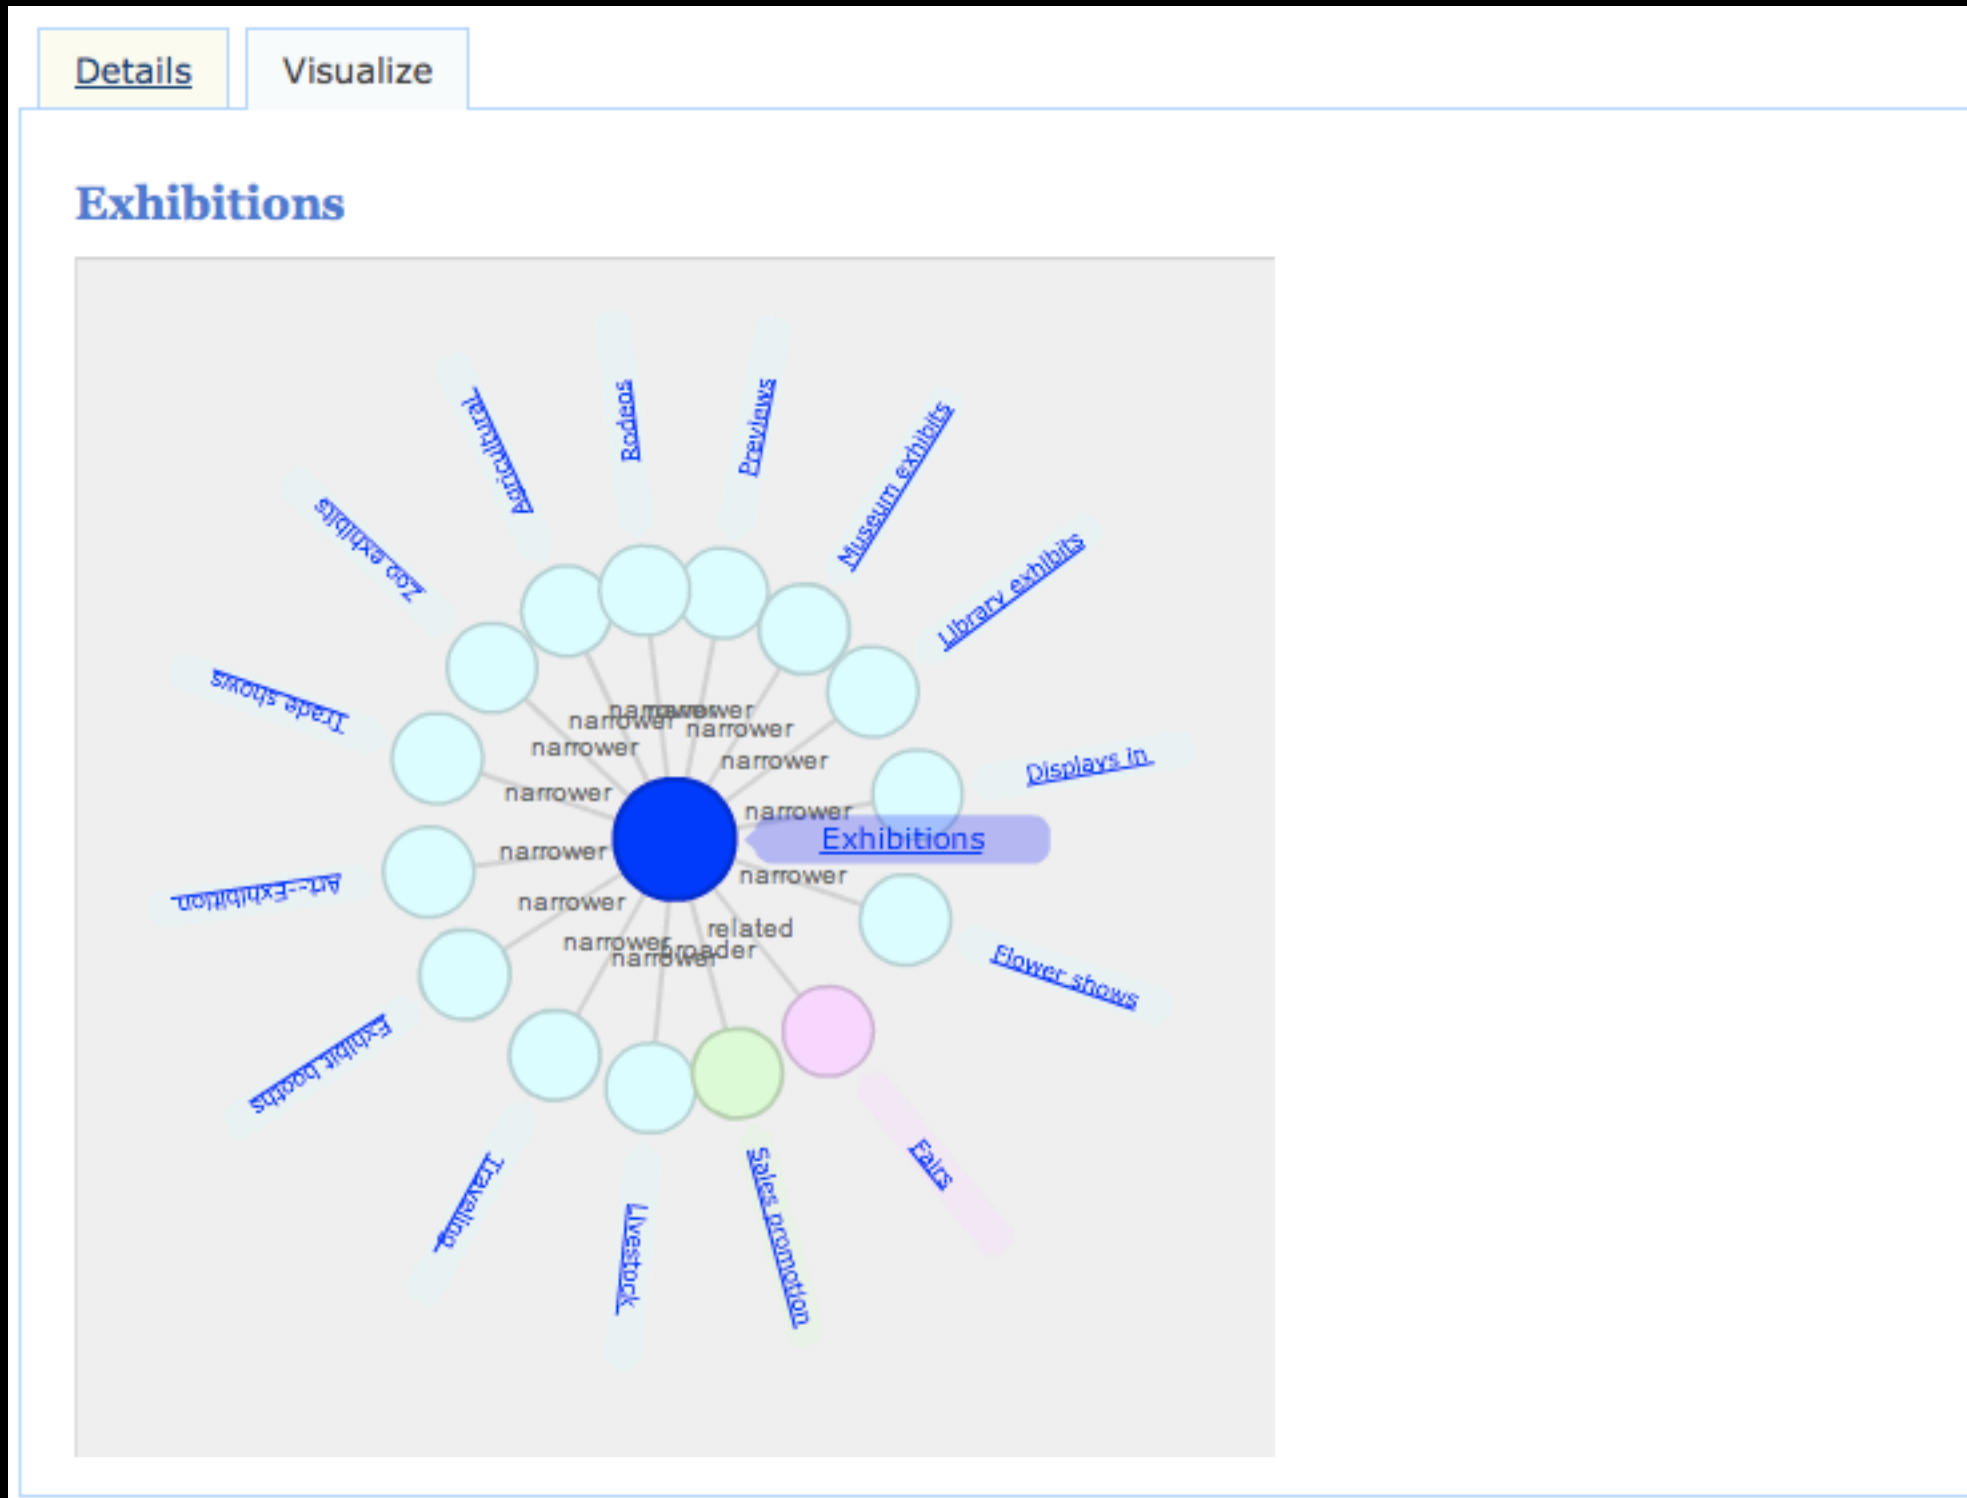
Details Visualize

Exhibitions

Agricultural
Rodeos
Previews
Museum exhibits
Library exhibits
Zoo exhibits
Trade shows
Displays in
Art--Exhibition
Exhibit booths
Flower shows
Traveling
Livestock
Sales promotion
Fairs

narrower narrower narrower narrower
narrower narrower
narrower
narrower
narrower
narrower
narrower
narrower
related
narrower broader
narrower

Exhibitions